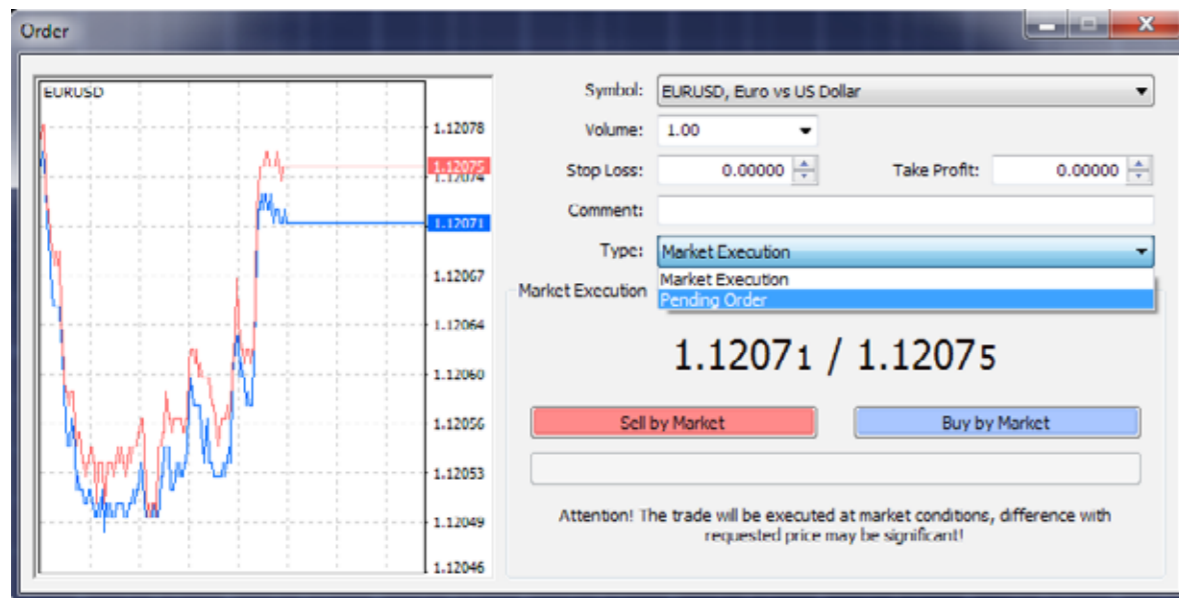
Order

EURUSD

1.12078
1.12075
1.12074
1.12071
1.12067
1.12064
1.12060
1.12056
1.12053
1.12049
1.12046

Symbol: EURUSD, Euro vs US Dollar
Volume: 1.00
Stop Loss: 0.00000
Take Profit: 0.00000
Comment:
Type: Market Execution
Market Execution
Pending Order
Market Execution

1.12071 / 1.12075

Sell by Market
Buy by Market

Attention! The trade will be executed at market conditions, difference with requested price may be significant!